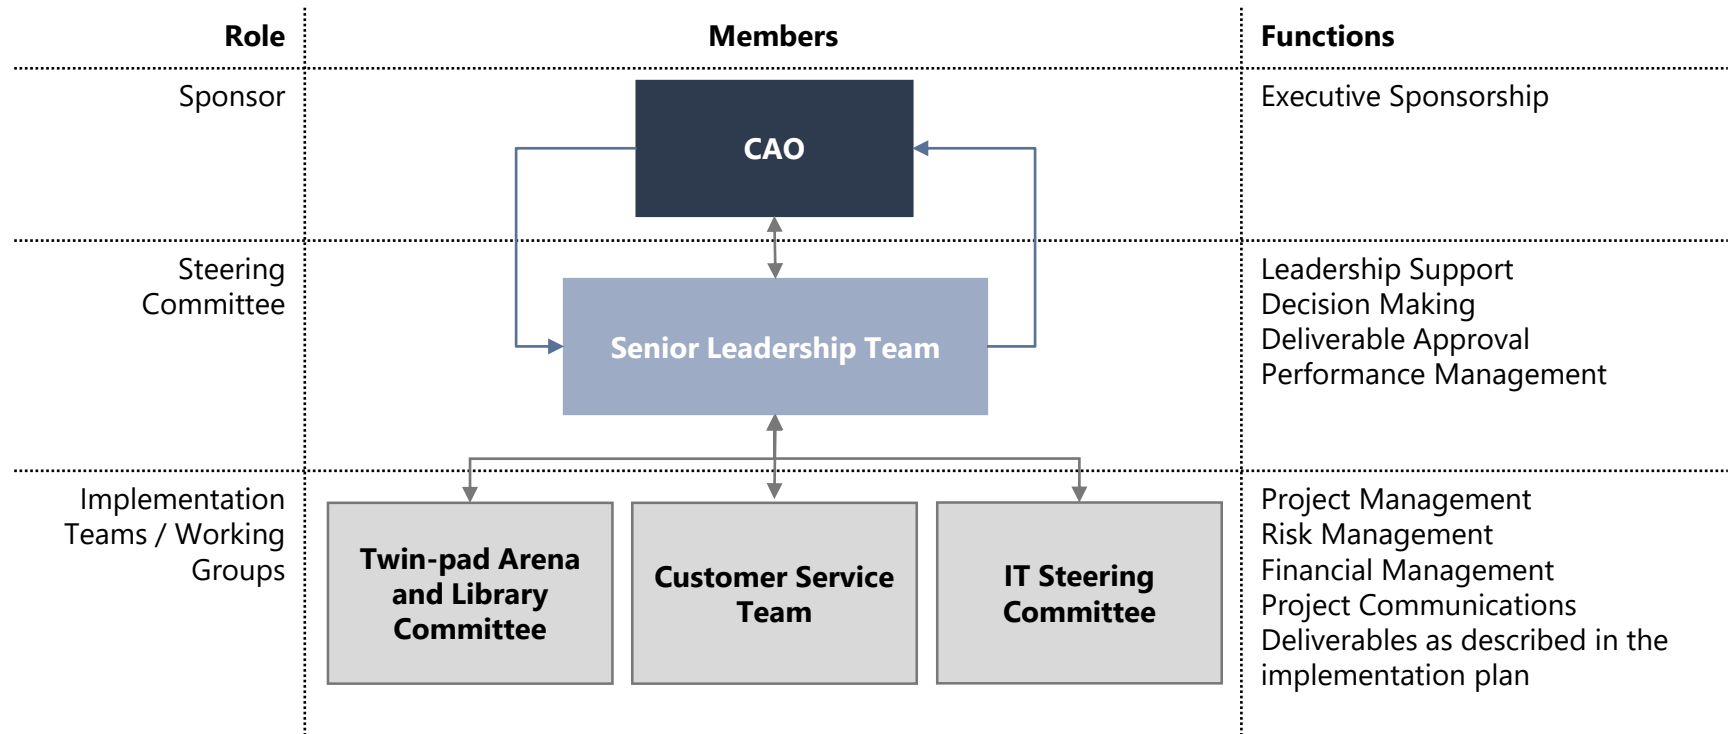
| Role | Members | Functions |
|---|---|---|
| Sponsor | CAO | Executive Sponsorship |
| Steering Committee | Senior Leadership Team | Leadership Support<br>Decision Making<br>Deliverable Approval<br>Performance Management |
| Implementation Teams / Working Groups | Twin-pad Arena and Library Committee<br>Customer Service Team<br>IT Steering Committee | Project Management<br>Risk Management<br>Financial Management<br>Project Communications<br>Deliverables as described in the implementation plan |